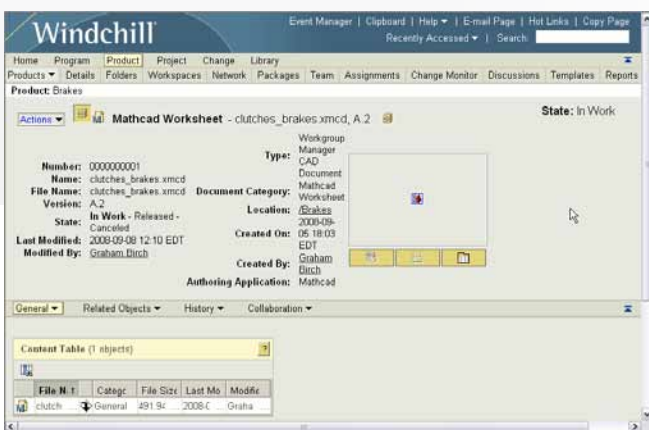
Windchill

Event Manager | Clipboard | Help ▾ | E-mail Page | Hot Links | Copy Page
Recently Accessed ▾ | Search

Home Program Product Project Change Library
Products ▾ Details Folders Workspaces Network Packages Team Assignments Change Monitor Discussions Templates Reports

Product: Brakes

Actions ▾ Mathcad Worksheet - clutches_brakes.xmcd, A.2

State: In Work

Number: 0000000001
Name: clutches_brakes.xmcd
File Name: clutches_brakes.xmcd
Version: A.2
State: In Work - Released - Canceled
Last Modified: 2008-09-08 12:10 EDT
Modified By: Graham Birch

Type: Workgroup Manager CAD Document
Document Category: Mathcad Worksheet
Location: /Brakes
Created On: 2008-09-05 18:03 EDT
Created By: Graham Birch
Authoring Application: Mathcad

General ▾ Related Objects ▾ History ▾ Collaboration ▾

Content Table (1 objects)

| File N ↑ | Categ | File Size | Last Mo | Modific |
|---|---|---|---|---|
| clutch | General | 491.9 | 2008-( | Graha |